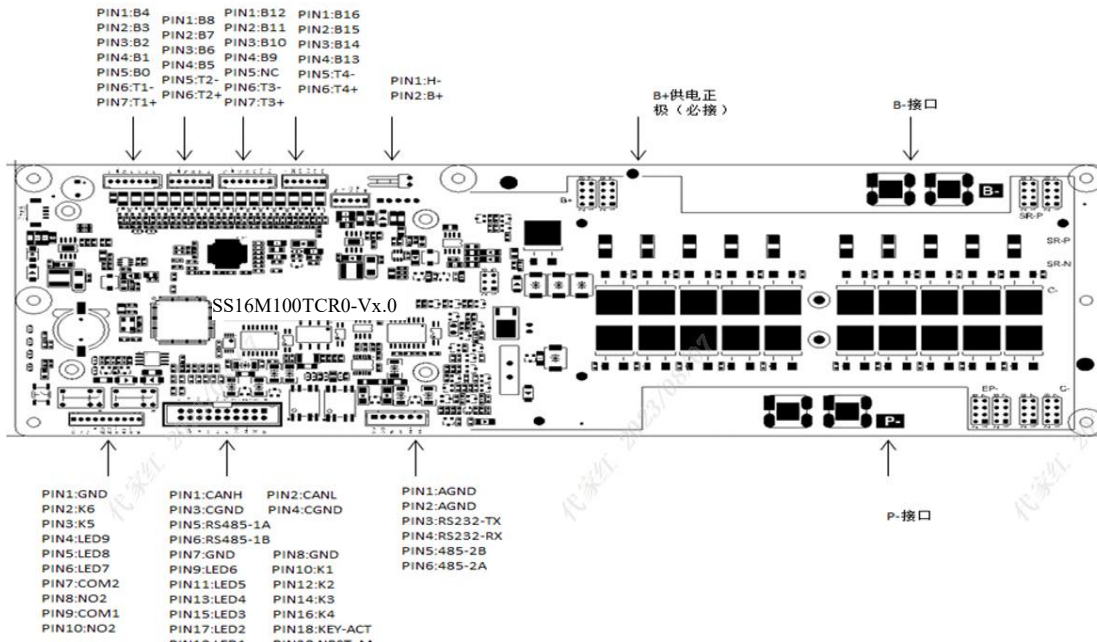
PIN1:B4
PIN2:B3
PIN3:B2
PIN4:B1
PIN5:B0
PIN6:T1-
PIN7:T1+

PIN1:B8
PIN2:B7
PIN3:B6
PIN4:B5
PIN5:T2-
PIN6:T2+

PIN1:B12
PIN2:B11
PIN3:B10
PIN4:B9
PIN5:NC
PIN6:T3-
PIN7:T3+

PIN1:B16
PIN2:B15
PIN3:B14
PIN4:B13
PIN5:T4-
PIN6:T4+

PIN1:H-
PIN2:B+

B+供电正极（必接）

B-接口

B+

B-

SR-P

SR-P

SR-N

C-

SS16M100TCR0-Vx.0

EP-

C-

P-

PIN1:GND
PIN2:K6
PIN3:K5
PIN4:LED9
PIN5:LED8
PIN6:LED7
PIN7:COM2
PIN8:NO2
PIN9:COM1
PIN10:NO2

PIN1:CANH PIN2:CANL
PIN3:CGND PIN4:CGND
PIN5:RS485-1A
PIN6:RS485-1B
PIN7:GND PIN8:GND
PIN9:LED6 PIN10:K1
PIN11:LED5 PIN12:K2
PIN13:LED4 PIN14:K3
PIN15:LED3 PIN16:K4
PIN17:LED2 PIN18:KEY-ACT
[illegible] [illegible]

PIN1:AGND
PIN2:AGND
PIN3:RS232-TX
PIN4:RS232-RX
PIN5:485-2B
PIN6:485-2A

P-接口

代家红 2023/08/17